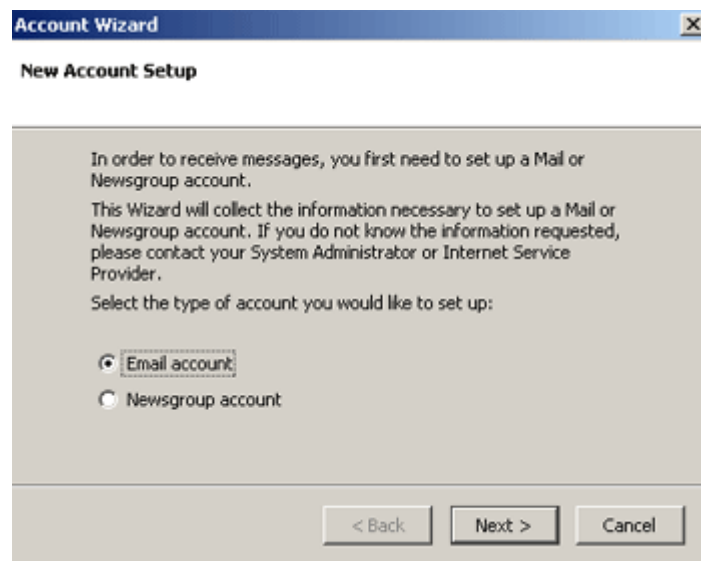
Account Wizard

×

New Account Setup

In order to receive messages, you first need to set up a Mail or Newsgroup account.

This Wizard will collect the information necessary to set up a Mail or Newsgroup account. If you do not know the information requested, please contact your System Administrator or Internet Service Provider.

Select the type of account you would like to set up:

Email account

Newsgroup account

< Back

Next >

Cancel